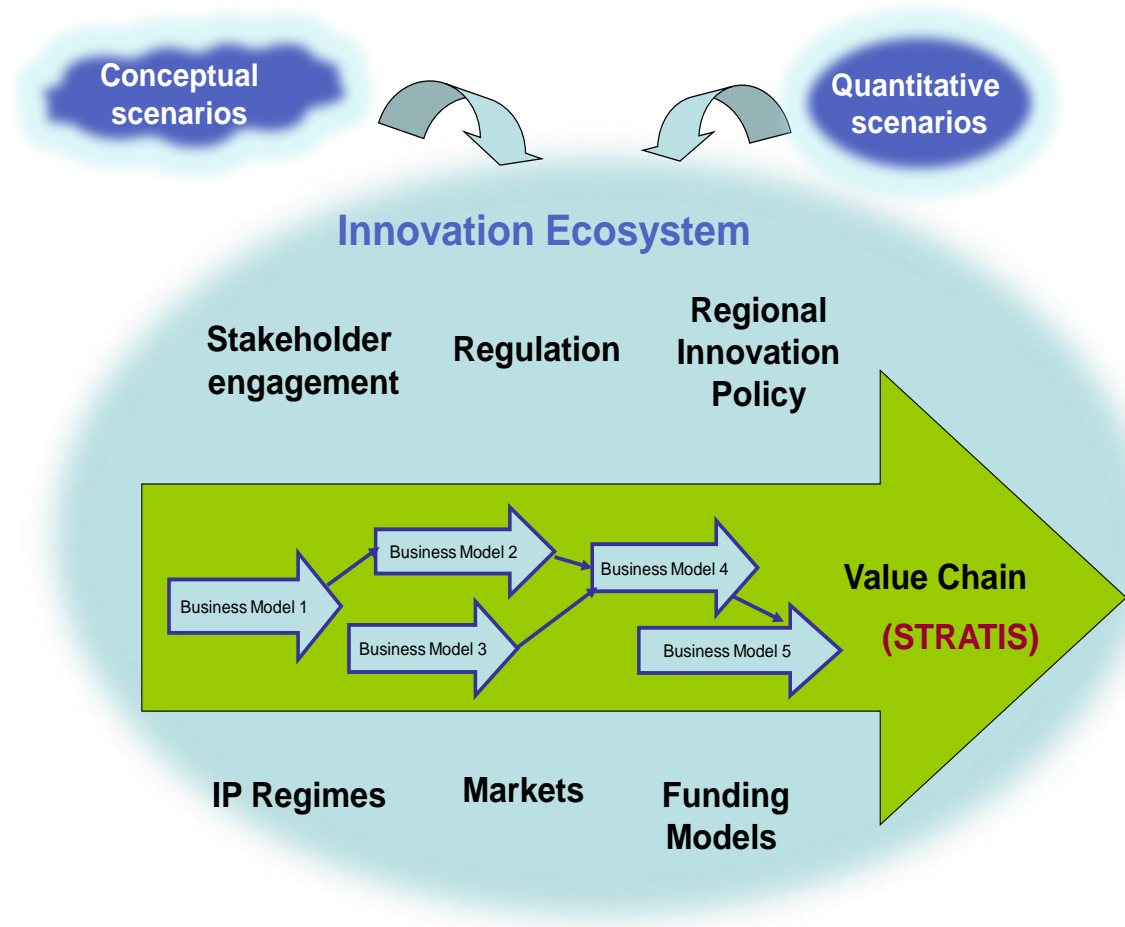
Conceptual scenarios

Quantitative scenarios

Innovation Ecosystem

Stakeholder engagement

Regulation

Regional Innovation Policy

Business Model 1

Business Model 2

Business Model 3

Business Model 4

Business Model 5

Value Chain

(STRATIS)

IP Regimes

Markets

Funding Models